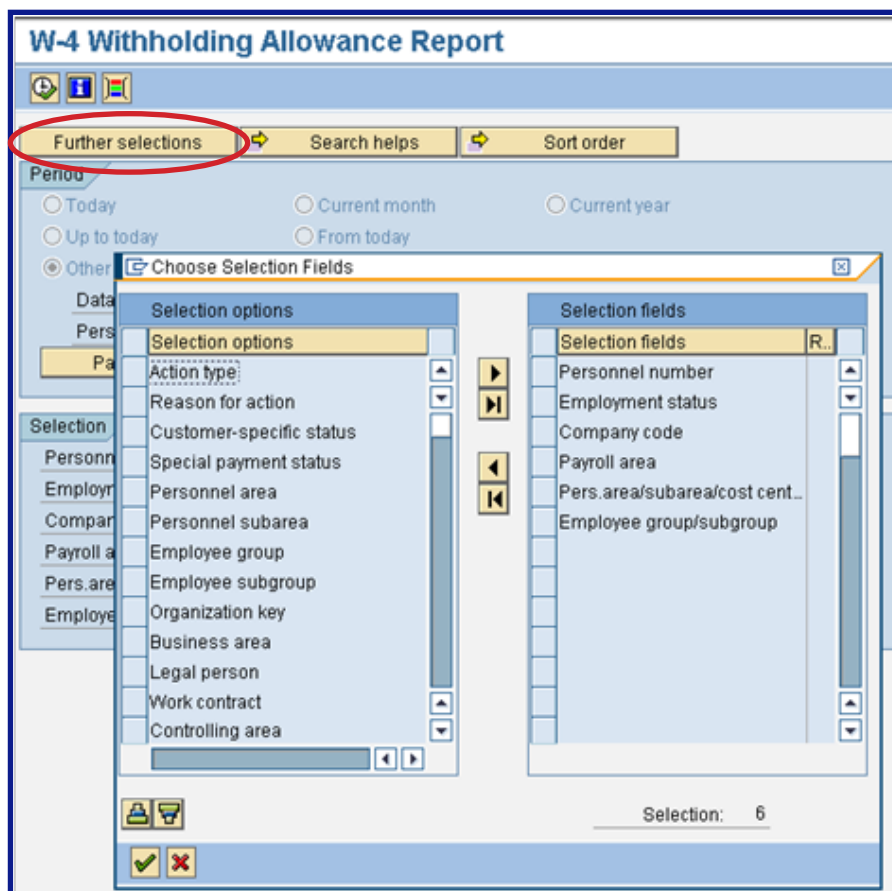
W-4 Withholding Allowance Report

Further selections
Search helps
Sort order

Period
Today
Current month
Current year
Up to today
From today
Other
Data
Pers
Pa

Selection
Personn
Employ
Compar
Payroll a
Pers.are
Employe

Choose Selection Fields

Selection options

| Selection options |
|---|
| Action type |
| Reason for action |
| Customer-specific status |
| Special payment status |
| Personnel area |
| Personnel subarea |
| Employee group |
| Employee subgroup |
| Organization key |
| Business area |
| Legal person |
| Work contract |
| Controlling area |

Selection fields

| Selection fields | R.. |
|---|---|
| Personnel number | |
| Employment status | |
| Company code | |
| Payroll area | |
| Pers.area/subarea/cost cent... | |
| Employee group/subgroup | |

Selection: 6